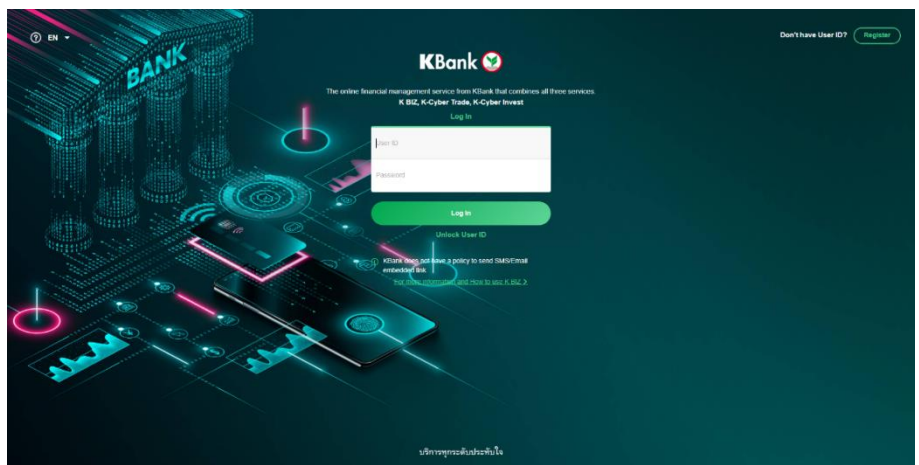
EN

BANK

KBank

Don't have User ID? Register

The online financial management service from KBank that combines all three services. K BIZ, K-Cyber Trade, K-Cyber Invest

Log In

User ID

Password

Log In

Unlock User ID

KBank does not have a policy to send SMS/Email embedded link

For more information and How to use K BIZ >

บริการทุกระดับประทับใจ